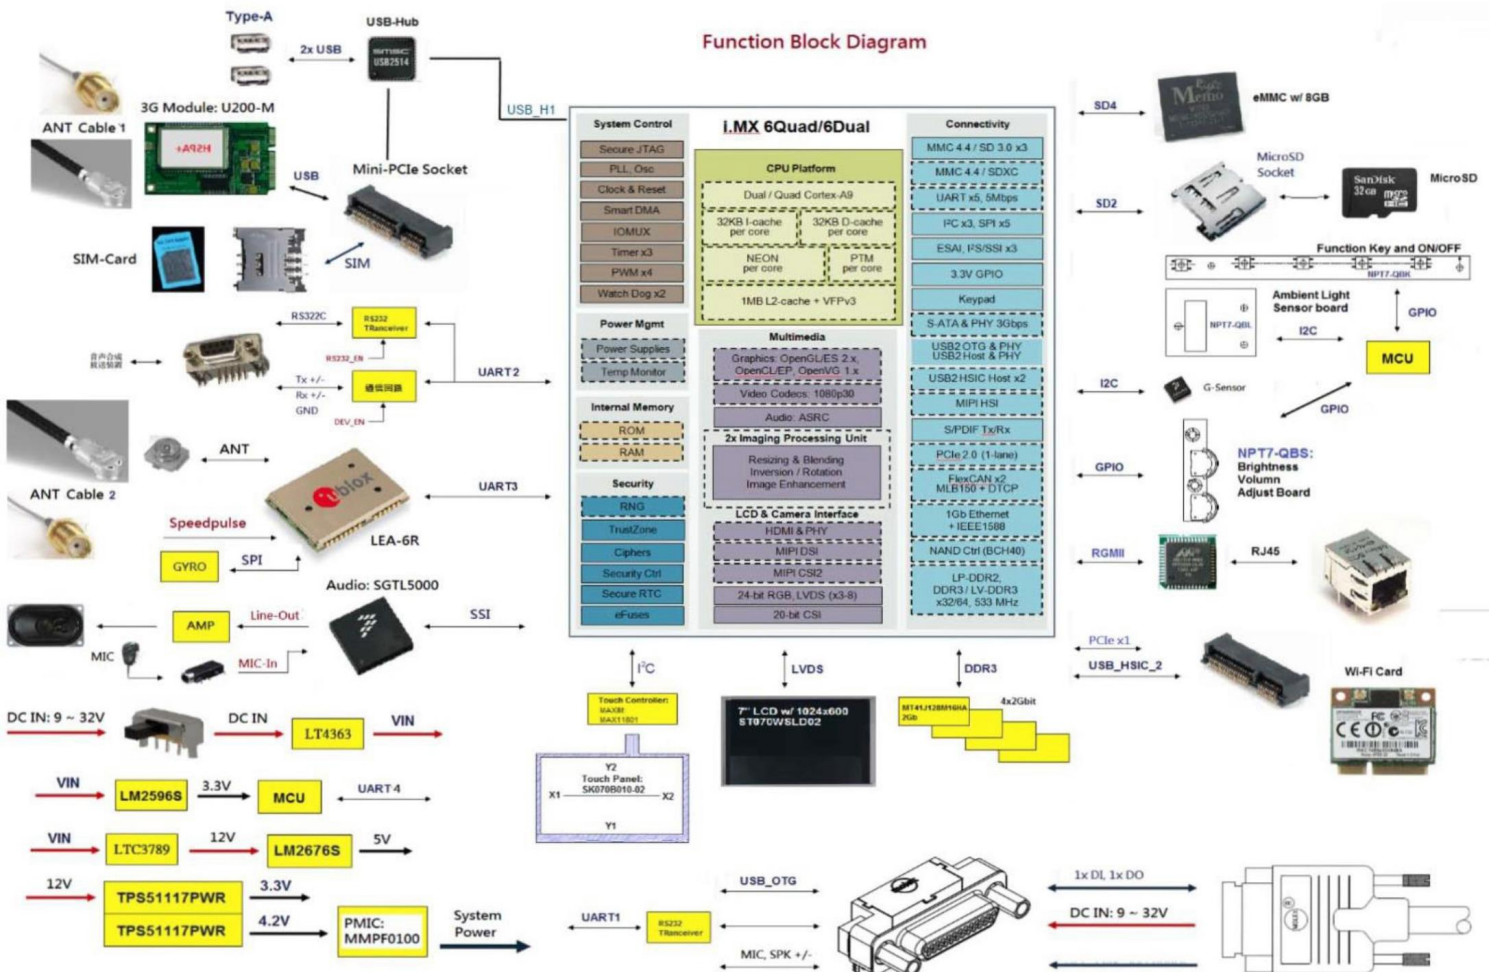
Function Block Diagram

Type-A
USB-Hub
USB2514
2x USB
3G Module: U200-M
ANT Cable 1
USB
Mini-PCIe Socket
USB_H1
SIM-Card
SIM
RS322C
RS232 TRanceiver
RS232_EN
Tx +/-
Rx +/-
GND
DEV_EN
UART2
ANT
ANT Cable 2
UART3
Speedpulse
LEA-6R
GYRO
SPI
Audio: SGTL5000
AMP
Line-Out
SSI
MIC
MIC-In
DC IN: 9 ~ 32V
DC IN
LT4363
VIN
VIN
LM2596S
3.3V
MCU
UART 4
VIN
LTC3789
12V
LM2676S
5V
12V
TPS51117PWR
3.3V
TPS51117PWR
4.2V
PMIC: MMPF0100
System Power

System Control
Secure JTAG
PLL, Osc
Clock & Reset
Smart DMA
IOMUX
Timer x3
PWM x4
Watch Dog x2
Power Mgmt
Power Supplies
Temp Monitor
Internal Memory
ROM
RAM
Security
RNG
TrustZone
Ciphers
Security Ctrl
Secure RTC
eFuses

i.MX 6Quad/6Dual
CPU Platform
Dual / Quad Cortex-A9
32KB I-cache per core
32KB D-cache per core
NEON per core
PTM per core
1MB L2-cache + VFPv3
Multimedia
Graphics: OpenGL/ES 2.x, OpenCL/EP, OpenVG 1.x
Video Codecs: 1080p30
Audio: ASRC
2x Imaging Processing Unit
Resizing & Blending Inversion / Rotation Image Enhancement
LCD & Camera Interface
HDMI & PHY
MIPI DSI
MIPI CSI2
24-bit RGB, LVDS (x3-8)
20-bit CSI

Connectivity
MMC 4.4 / SD 3.0 x3
MMC 4.4 / SDXC
UART x5, 5Mbps
I²C x3, SPI x5
ESAI, I²S/SSI x3
3.3V GPIO
Keypad
S-ATA & PHY 3Gbps
USB2 OTG & PHY USB2 Host & PHY
USB2 HSIC Host x2
MIPI HSI
S/PDIF Tx/Rx
PCIe 2.0 (1-lane)
FlexCAN x2 MLB150 + DTCP
1Gb Ethernet + IEEE1588
NAND Ctrl (BCH40)
LP-DDR2, DDR3 / LV-DDR3 x32/64, 533 MHz

I²C
Touch Controller
Y2
Touch Panel: SK070B010-02
X1
X2
Y1
LVDS
7" LCD w/ 1024x600 ST070WSLD02
DDR3
4x2Gbit
USB_OTG
UART1
RS232 TRanceiver
MIC, SPK +/-

SD4
eMMC w/ 8GB
SD2
MicroSD Socket
MicroSD
Function Key and ON/OFF
NPT7-QBK
Ambient Light Sensor board
NPT7-QBL
I2C
GPIO
MCU
I2C
G-Sensor
GPIO
GPIO
NPT7-QBS: Brightness Volumn Adjust Board
RGMII
RJ45
PCIe x1
USB_HSIC_2
Wi-Fi Card
1x DI, 1x DO
DC IN: 9 ~ 32V